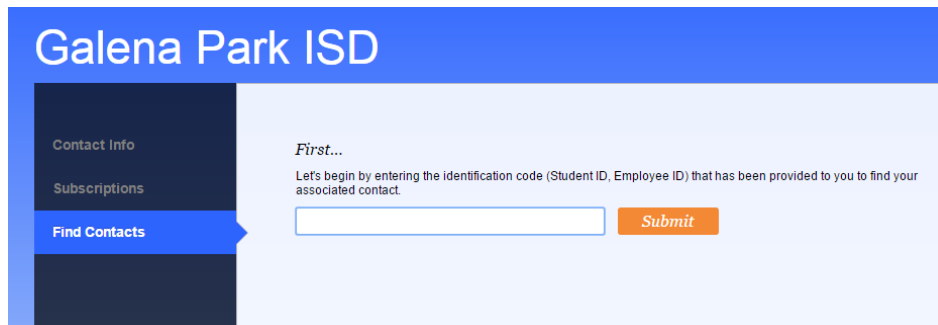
Galena Park ISD

Contact Info

Subscriptions

Find Contacts

First...

Let's begin by entering the identification code (Student ID, Employee ID) that has been provided to you to find your associated contact.

Submit